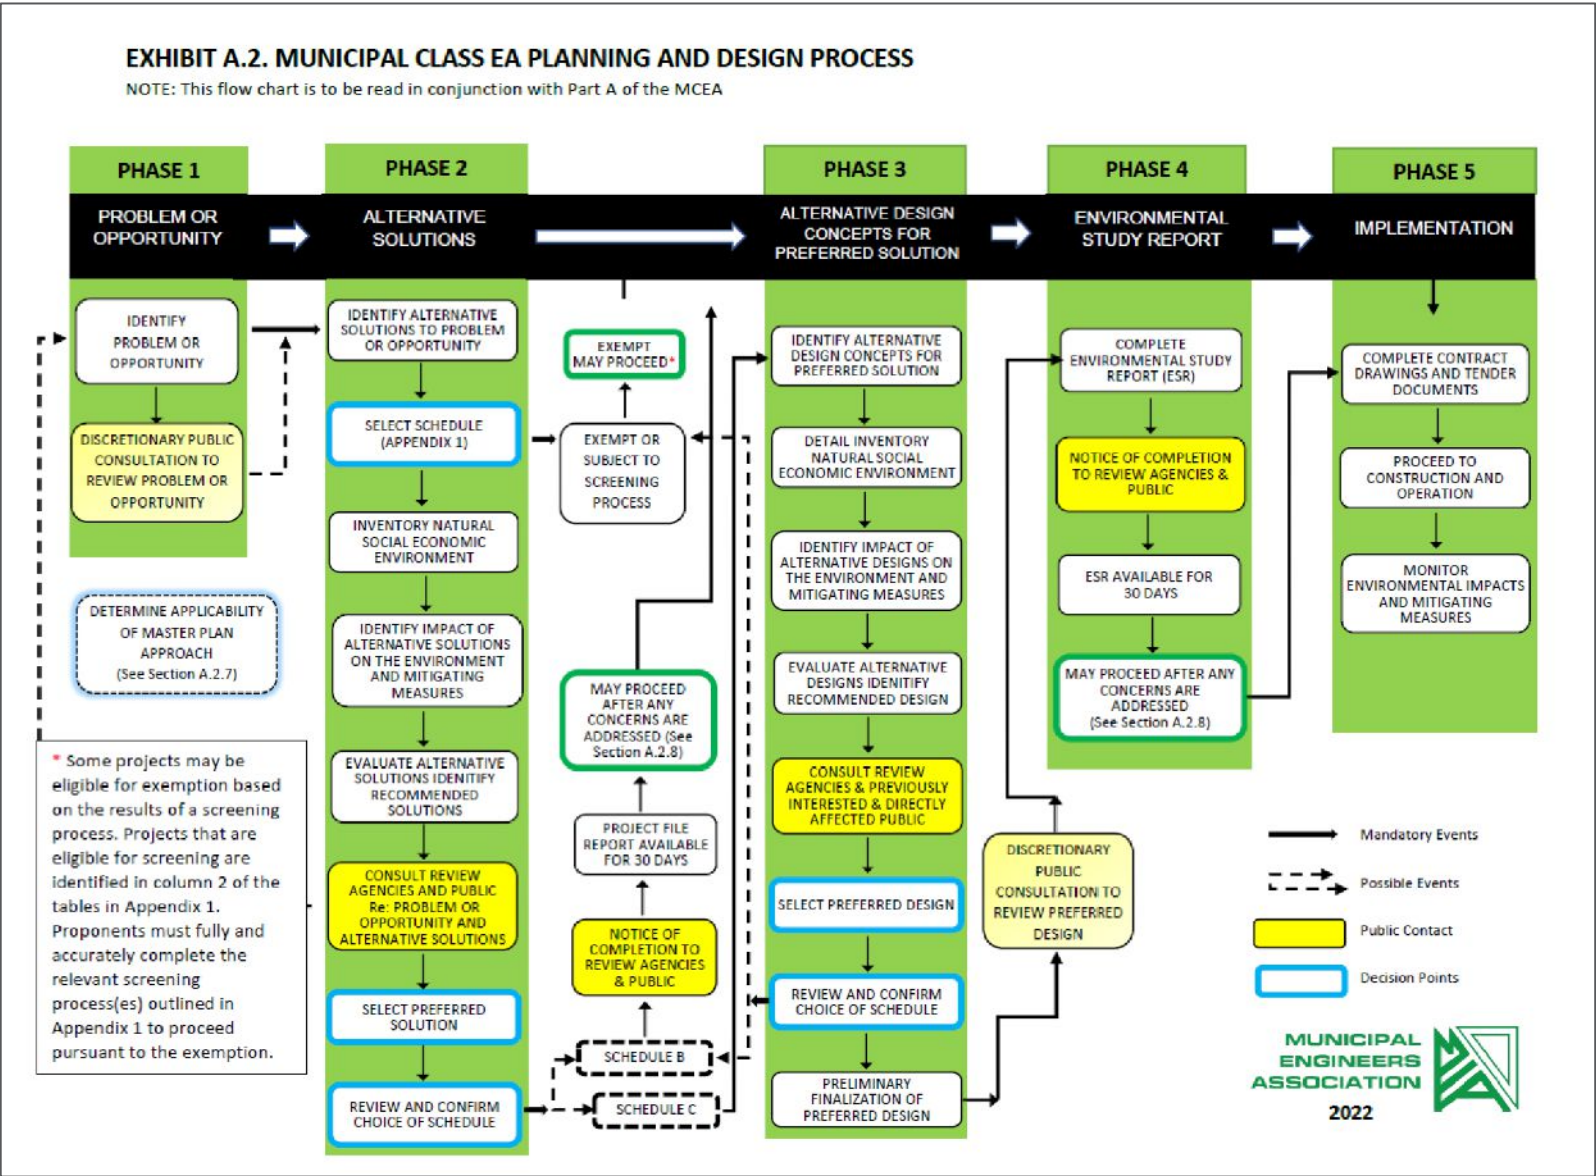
EXHIBIT A.2. MUNICIPAL CLASS EA PLANNING AND DESIGN PROCESS
NOTE: This flow chart is to be read in conjunction with Part A of the MCEA

PHASE 1
PROBLEM OR OPPORTUNITY

PHASE 2
ALTERNATIVE SOLUTIONS

PHASE 3
ALTERNATIVE DESIGN CONCEPTS FOR PREFERRED SOLUTION

PHASE 4
ENVIRONMENTAL STUDY REPORT

PHASE 5
IMPLEMENTATION

IDENTIFY PROBLEM OR OPPORTUNITY

DISCRETIONARY PUBLIC CONSULTATION TO REVIEW PROBLEM OR OPPORTUNITY

DETERMINE APPLICABILITY OF MASTER PLAN APPROACH (See Section A.2.7)

* Some projects may be eligible for exemption based on the results of a screening process. Projects that are eligible for screening are identified in column 2 of the tables in Appendix 1. Proponents must fully and accurately complete the relevant screening process(es) outlined in Appendix 1 to proceed pursuant to the exemption.

IDENTIFY ALTERNATIVE SOLUTIONS TO PROBLEM OR OPPORTUNITY

SELECT SCHEDULE (APPENDIX 1)

INVENTORY NATURAL SOCIAL ECONOMIC ENVIRONMENT

IDENTIFY IMPACT OF ALTERNATIVE SOLUTIONS ON THE ENVIRONMENT AND MITIGATING MEASURES

EVALUATE ALTERNATIVE SOLUTIONS IDENTIFY RECOMMENDED SOLUTIONS

CONSULT REVIEW AGENCIES AND PUBLIC Re: PROBLEM OR OPPORTUNITY AND ALTERNATIVE SOLUTIONS

SELECT PREFERRED SOLUTION

REVIEW AND CONFIRM CHOICE OF SCHEDULE

EXEMPT MAY PROCEED*

EXEMPT OR SUBJECT TO SCREENING PROCESS

MAY PROCEED AFTER ANY CONCERNS ARE ADDRESSED (See Section A.2.8)

PROJECT FILE REPORT AVAILABLE FOR 30 DAYS

NOTICE OF COMPLETION TO REVIEW AGENCIES & PUBLIC

SCHEDULE B

SCHEDULE C

IDENTIFY ALTERNATIVE DESIGN CONCEPTS FOR PREFERRED SOLUTION

DETAIL INVENTORY NATURAL SOCIAL ECONOMIC ENVIRONMENT

IDENTIFY IMPACT OF ALTERNATIVE DESIGNS ON THE ENVIRONMENT AND MITIGATING MEASURES

EVALUATE ALTERNATIVE DESIGNS IDENTIFY RECOMMENDED DESIGN

CONSULT REVIEW AGENCIES & PREVIOUSLY INTERESTED & DIRECTLY AFFECTED PUBLIC

SELECT PREFERRED DESIGN

REVIEW AND CONFIRM CHOICE OF SCHEDULE

PRELIMINARY FINALIZATION OF PREFERRED DESIGN

DISCRETIONARY PUBLIC CONSULTATION TO REVIEW PREFERRED DESIGN

COMPLETE ENVIRONMENTAL STUDY REPORT (ESR)

NOTICE OF COMPLETION TO REVIEW AGENCIES & PUBLIC

ESR AVAILABLE FOR 30 DAYS

MAY PROCEED AFTER ANY CONCERNS ARE ADDRESSED (See Section A.2.8)

COMPLETE CONTRACT DRAWINGS AND TENDER DOCUMENTS

PROCEED TO CONSTRUCTION AND OPERATION

MONITOR ENVIRONMENTAL IMPACTS AND MITIGATING MEASURES

Mandatory Events
Possible Events
Public Contact
Decision Points

MUNICIPAL ENGINEERS ASSOCIATION
2022